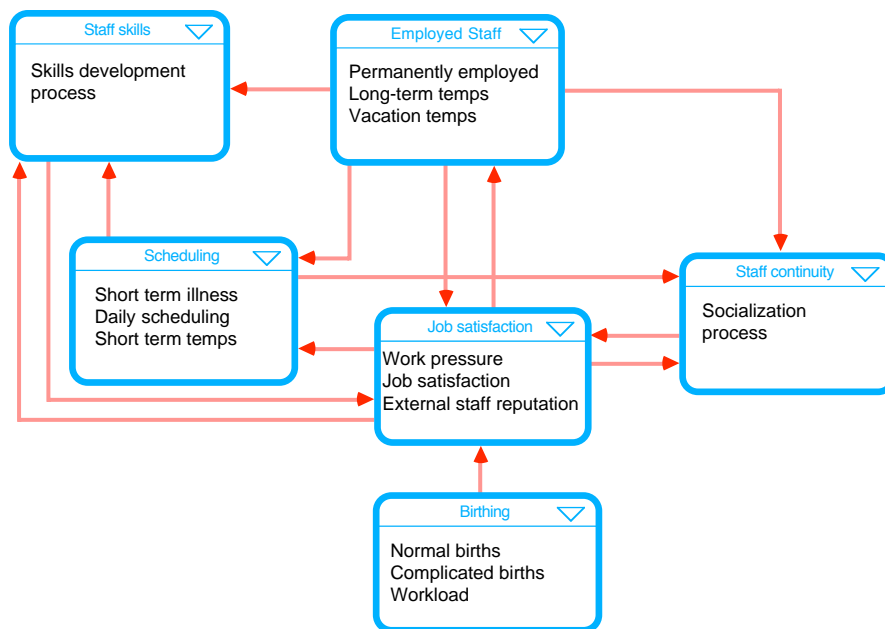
Staff skills

Skills development process

Employed Staff

Permanently employed
Long-term temps
Vacation temps

Scheduling

Short term illness
Daily scheduling
Short term temps

Staff continuity

Socialization process

Job satisfaction

Work pressure
Job satisfaction
External staff reputation

Birthing

Normal births
Complicated births
Workload